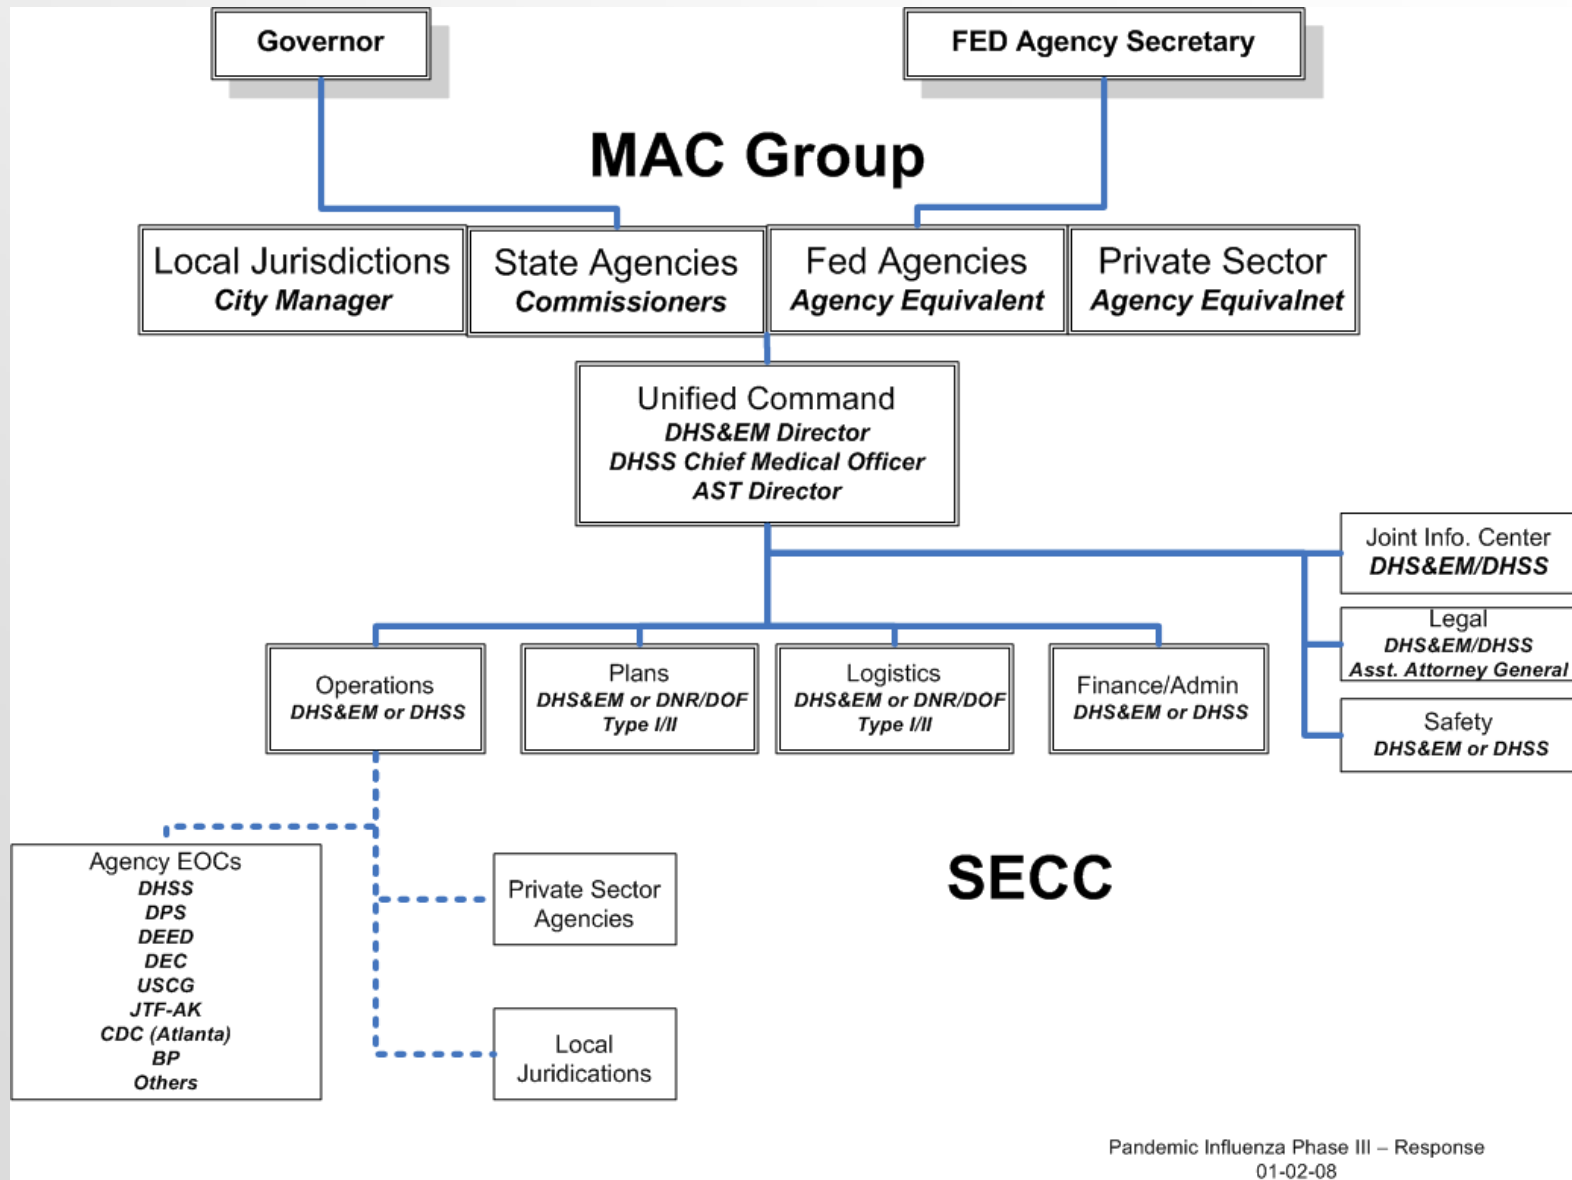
Governor

FED Agency Secretary

MAC Group

Local Jurisdictions
City Manager

State Agencies
Commissioners

Fed Agencies
Agency Equivalent

Private Sector
Agency Equivalnet

Unified Command
DHS&EM Director
DHSS Chief Medical Officer
AST Director

Joint Info. Center
DHS&EM/DHSS

Legal
DHS&EM/DHSS
Asst. Attorney General

Safety
DHS&EM or DHSS

Operations
DHS&EM or DHSS

Plans
DHS&EM or DNR/DOF
Type I/II

Logistics
DHS&EM or DNR/DOF
Type I/II

Finance/Admin
DHS&EM or DHSS

Agency EOCs
DHSS
DPS
DEED
DEC
USCG
JTF-AK
CDC (Atlanta)
BP
Others

Private Sector Agencies

Local Juridications

SECC

Pandemic Influenza Phase III – Response
01-02-08